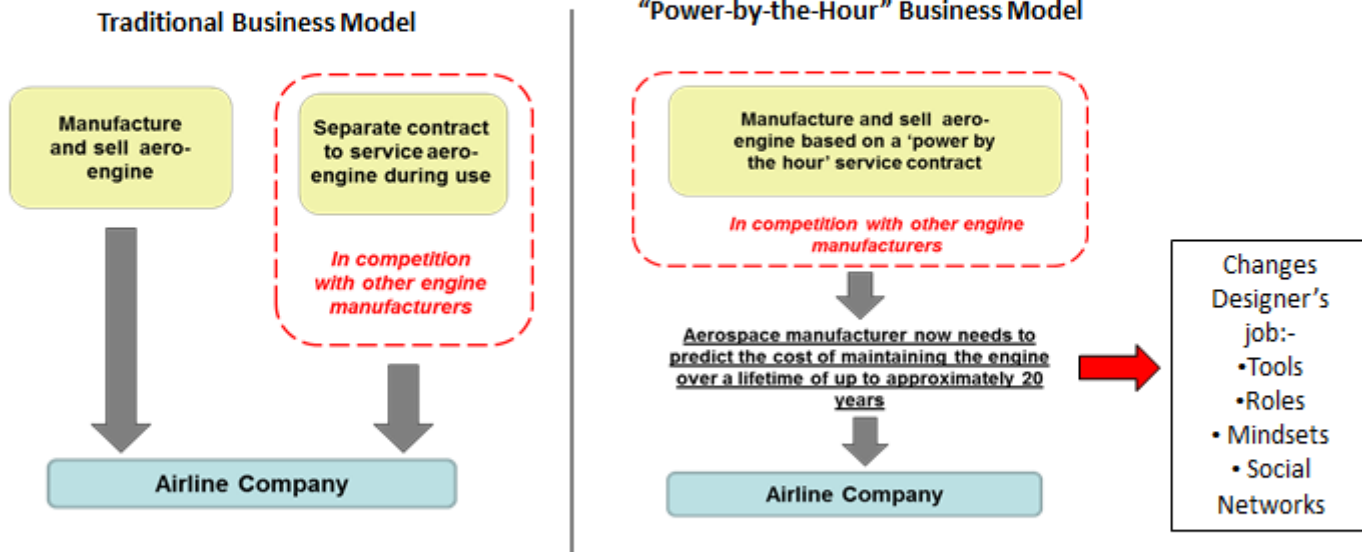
Traditional Business Model

Manufacture and sell aero-engine

Separate contract to service aero-engine during use

In competition with other engine manufacturers

Airline Company

"Power-by-the-Hour" Business Model

Manufacture and sell aero-engine based on a 'power by the hour' service contract

In competition with other engine manufacturers

Aerospace manufacturer now needs to predict the cost of maintaining the engine over a lifetime of up to approximately 20 years

Airline Company

Changes Designer's job:-
•Tools
•Roles
• Mindsets
• Social Networks